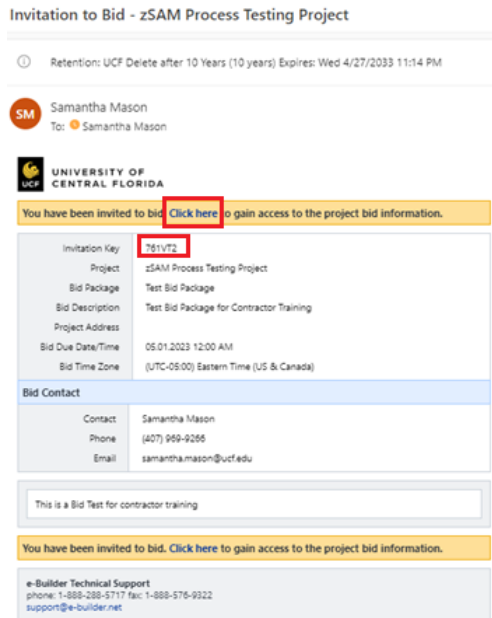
Invitation to Bid - zSAM Process Testing Project

Retention: UCF Delete after 10 Years (10 years) Expires: Wed 4/27/2033 11:14 PM

SM

Samantha Mason
To: Samantha Mason

UCF UNIVERSITY OF CENTRAL FLORIDA

You have been invited to bid. Click here to gain access to the project bid information.

| | |
|---|---|
| Invitation Key | 761VT2 |
| Project | zSAM Process Testing Project |
| Bid Package | Test Bid Package |
| Bid Description | Test Bid Package for Contractor Training |
| Project Address | |
| Bid Due Date/Time | 05.01.2023 12:00 AM |
| Bid Time Zone | (UTC-05:00) Eastern Time (US & Canada) |

Bid Contact

| | |
|---|---|
| Contact | Samantha Mason |
| Phone | (407) 969-9266 |
| Email | samantha.mason@ucf.edu |

This is a Bid Test for contractor training

You have been invited to bid. Click here to gain access to the project bid information.

e-Builder Technical Support
phone: 1-888-288-5717 fax: 1-888-576-9322
support@e-builder.net